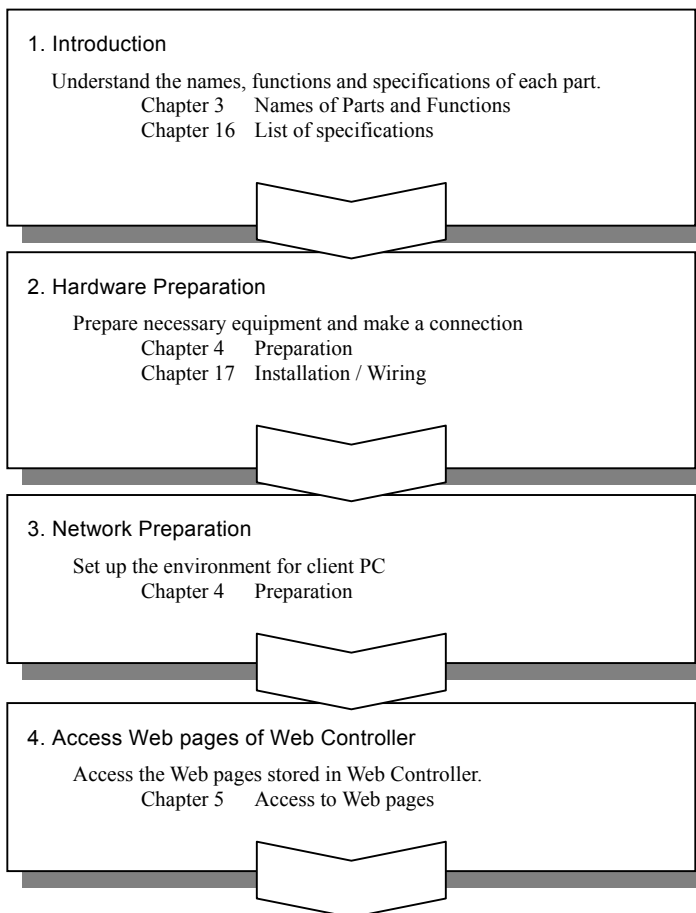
1. Introduction

Understand the names, functions and specifications of each part.
Chapter 3 Names of Parts and Functions
Chapter 16 List of specifications

2. Hardware Preparation

Prepare necessary equipment and make a connection
Chapter 4 Preparation
Chapter 17 Installation / Wiring

3. Network Preparation

Set up the environment for client PC
Chapter 4 Preparation

4. Access Web pages of Web Controller

Access the Web pages stored in Web Controller.
Chapter 5 Access to Web pages